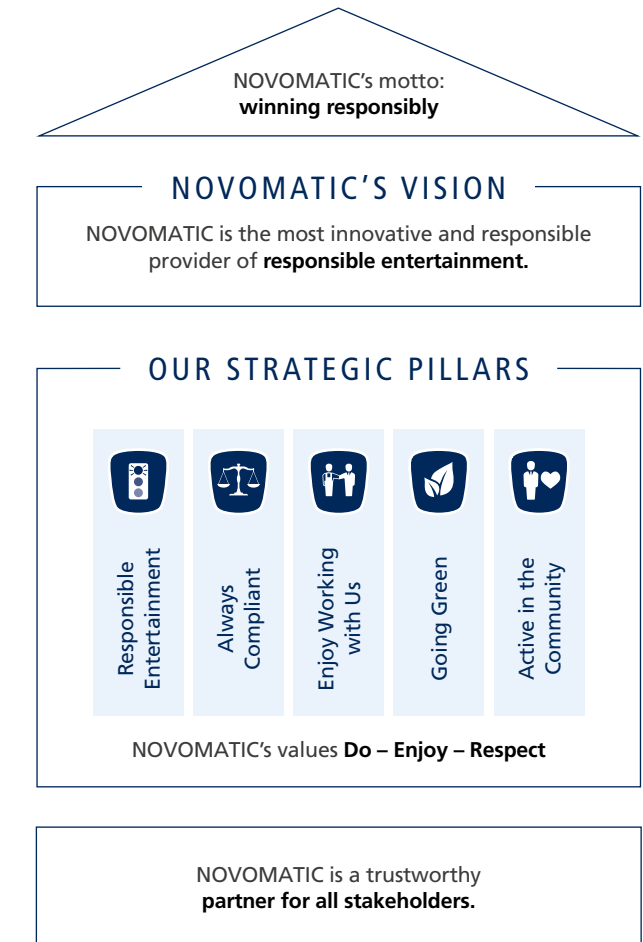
NOVOMATIC's motto:
**winning responsibly**

NOVOMATIC'S VISION

NOVOMATIC is the most innovative and responsible provider of **responsible entertainment.**

OUR STRATEGIC PILLARS

Responsible Entertainment

Always Compliant

Enjoy Working with Us

Going Green

Active in the Community

NOVOMATIC's values **Do – Enjoy – Respect**

NOVOMATIC is a trustworthy **partner for all stakeholders.**